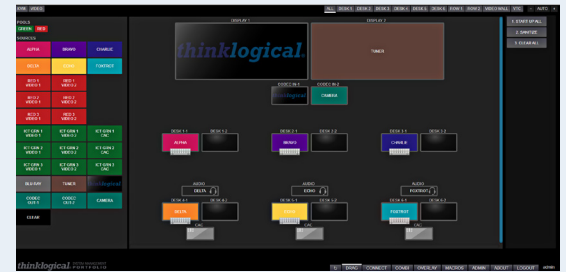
ZONE VIDEO

ALL DESK 1 DESK 2 DESK 3 DESK 4 DESK 5 DESK 6 ROOM 1 ROOM 2 VIDEO WALL VTC AUTO

POOLS
GREEN RED
SOURCES

ALPHA BRAVO CHARLIE
DELTA ECHO FOXTROT

RED 1 VIDEO 1 RED 1 VIDEO 2
RED 2 VIDEO 1 RED 2 VIDEO 2
RED 3 VIDEO 1 RED 3 VIDEO 2

ICT GRN 1 VIDEO 1 ICT GRN 1 VIDEO 2 ICT GRN 1 CAC
ICT GRN 2 VIDEO 1 ICT GRN 2 VIDEO 2 ICT GRN 2 CAC
ICT GRN 3 VIDEO 1 ICT GRN 3 VIDEO 2 ICT GRN 3 CAC

BLU-RAY TIMER thinklogical
CODEC OUT 1 CODEC OUT 2 CAMERA

CLEAR

DISPLAY 1
thinklogical

DISPLAY 2
TIMER

1. START UP ALL
2. DAVIZE
3. CLEAR ALL

CODEC IN 1 CODEC IN 2
thinklogical CAMERA

DESK 1-1 DESK 1-2
ALPHA

DESK 2-1 DESK 2-2
BRAVO

DESK 3-1 DESK 3-2
CHARLIE

AUDIO DELTA
AUDIO ECHO
AUDIO FOXTROT

DESK 4-1 DESK 4-2
DELTA
CAC

DESK 5-1 DESK 5-2
ECHO
CAC

DESK 6-1 DESK 6-2
FOXTROT
CAC

thinklogical SYSTEM MANAGEMENT PORTFOLIO

ID DRAG CONNECT COMBI OVERLAY MACROS ADMIN ABOUT LOGOUT admin